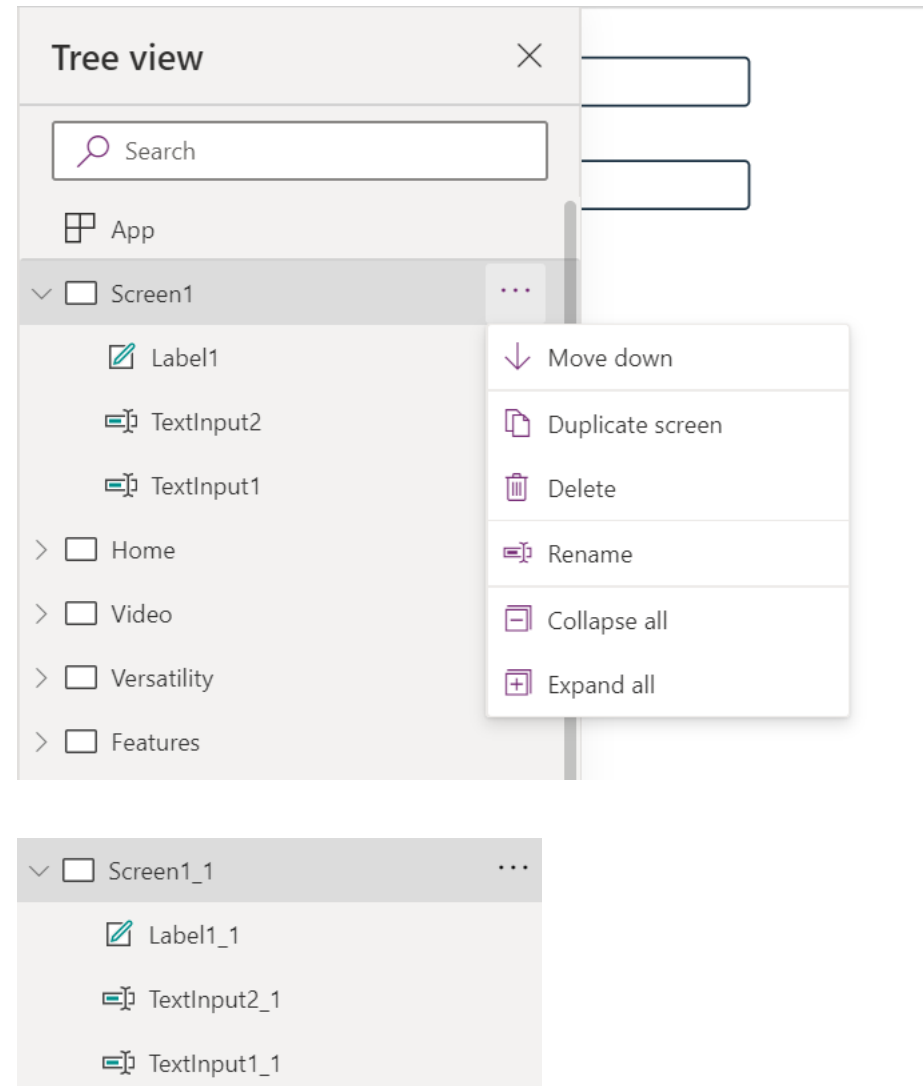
Tree view

Search

App

Screen1

Label1

TextInput2

TextInput1

Home

Video

Versatility

Features

Move down

Duplicate screen

Delete

Rename

Collapse all

Expand all

Screen1_1

Label1_1

TextInput2_1

TextInput1_1